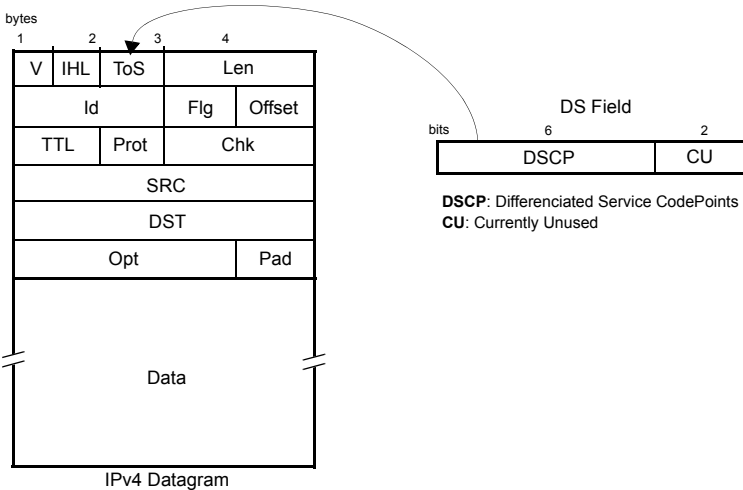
bytes
1 2 3 4

| V | IHL | ToS | Len |
|---|---|---|---|
| Id | | Flg | Offset |
| TTL | Prot | Chk | |
| SRC | | | |
| DST | | | |
| Opt | | | Pad |
| Data | | | |

IPv4 Datagram

DS Field
bits 6 2

| DSCP | CU |
|---|---|

**DSCP**: Differenciated Service CodePoints
**CU**: Currently Unused